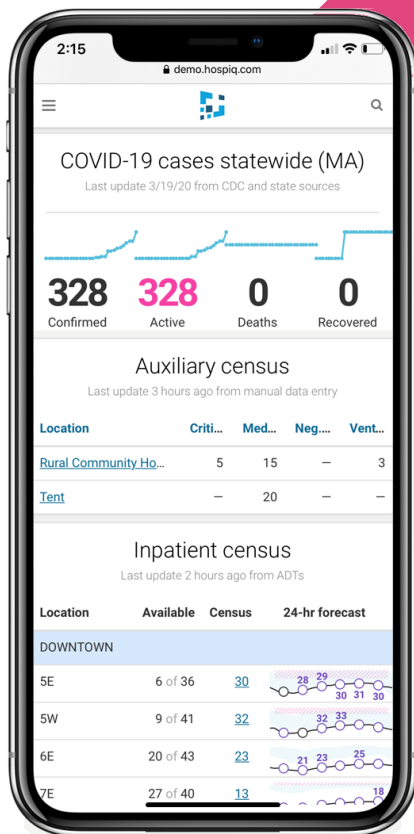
2:15

demo.hospiq.com

COVID-19 cases statewide (MA)

Last update 3/19/20 from CDC and state sources

| 328 | 328 | 0 | 0 |
|---|---|---|---|
| Confirmed | Active | Deaths | Recovered |

Auxiliary census

Last update 3 hours ago from manual data entry

| Location | Criti... | Med... | Neg.... | Vent... |
|---|---|---|---|---|
| Rural Community Ho... | 5 | 15 | — | 3 |
| Tent | — | 20 | — | — |

Inpatient census

Last update 2 hours ago from ADTs

| Location | Available | Census | 24-hr forecast |
|---|---|---|---|
| DOWNTOWN | | | |
| 5E | 6 of 36 | 30 | 28 29 30 31 30 |
| 5W | 9 of 41 | 32 | 32 33 |
| 6E | 20 of 43 | 23 | 21 23 25 |
| 7E | 27 of 40 | 13 | 18 |